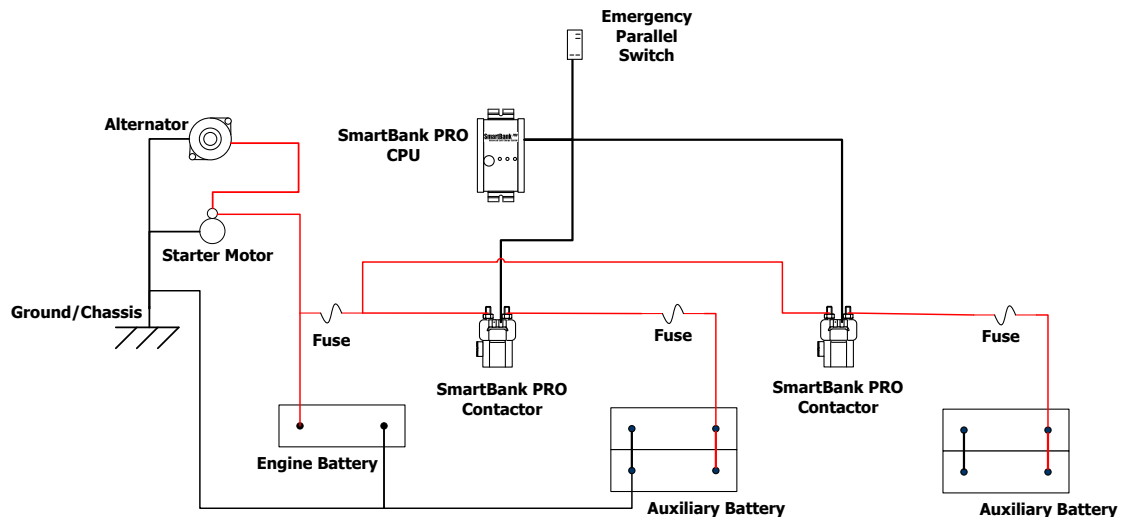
Emergency
Parallel
Switch

SmartBank PRO
CPU

SmartBank

Alternator

Starter Motor

Ground/Chassis

Fuse

Fuse

Fuse

SmartBank PRO
Contactor

SmartBank PRO
Contactor

Engine Battery

Auxiliary Battery

Auxiliary Battery